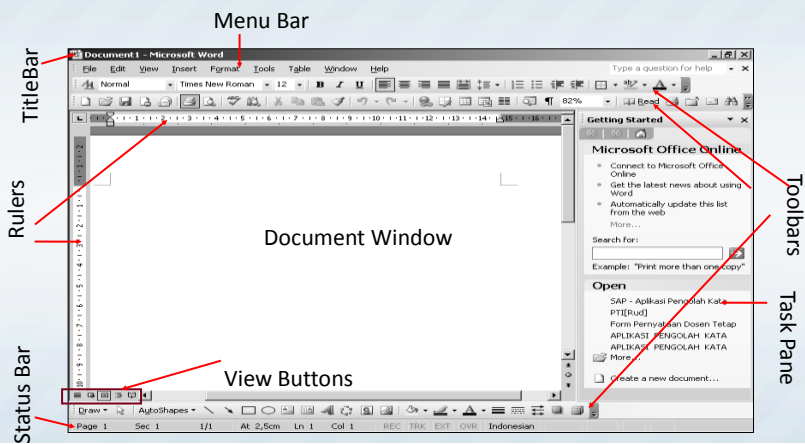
Menu Bar

TitleBar

Rulers

Status Bar

Toolbars

Task Pane

Document Window

View Buttons

Document1 - Microsoft Word

File Edit View Insert Format Tools Table Window Help

Type a question for help

Normal Times New Roman 12 B I U

82% Read

Getting Started

Microsoft Office Online

Connect to Microsoft Office Online

Get the latest news about using Word

Automatically update this list from the web

More...

Search for:

Example: "Print more than one copy"

Open

SAP - Aplikasi Pengolah Kata

PTI[Rud]

Form Pernyataan Dosen Tetap

APLIKASI PENGOLAH KATA

APLIKASI PENGOLAH KATA

More...

Create a new document...

Draw AutoShapes

Page 1 Sec 1 1/1 At 2,5cm Ln 1 Col 1 REC TRK EXT OVR Indonesian